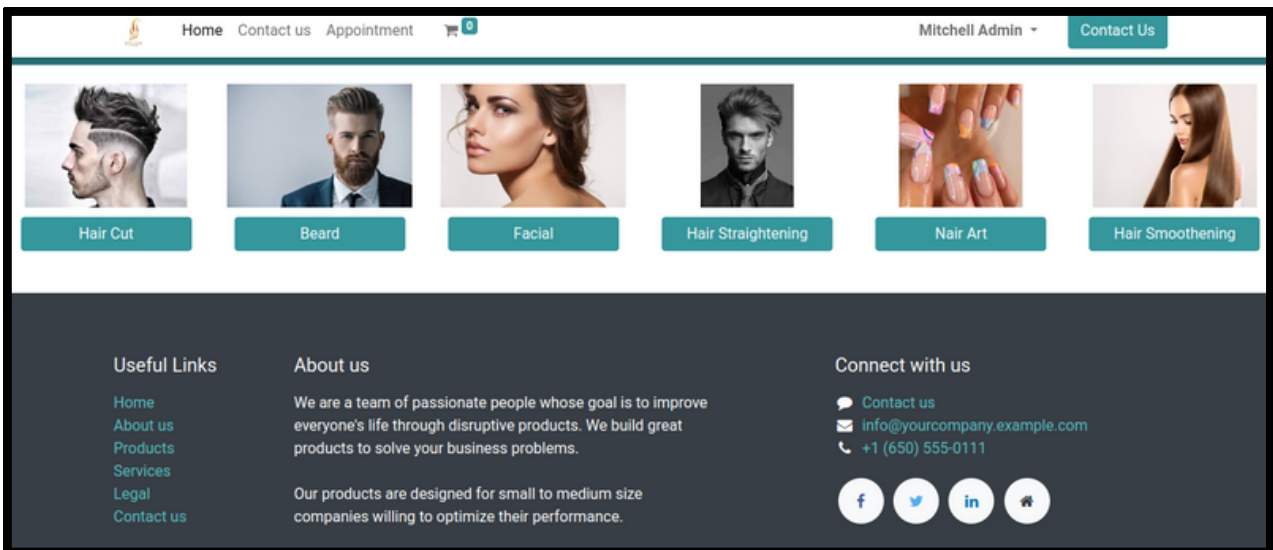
Home Contact us Appointment 0

Mitchell Admin

Contact Us

Hair Cut

Beard

Facial

Hair Straightening

Nair Art

Hair Smoothening

Useful Links

Home
About us
Products
Services
Legal
Contact us

About us

We are a team of passionate people whose goal is to improve everyone's life through disruptive products. We build great products to solve your business problems.

Our products are designed for small to medium size companies willing to optimize their performance.

Connect with us

Contact us
info@yourcompany.example.com
+1 (650) 555-0111

f
in